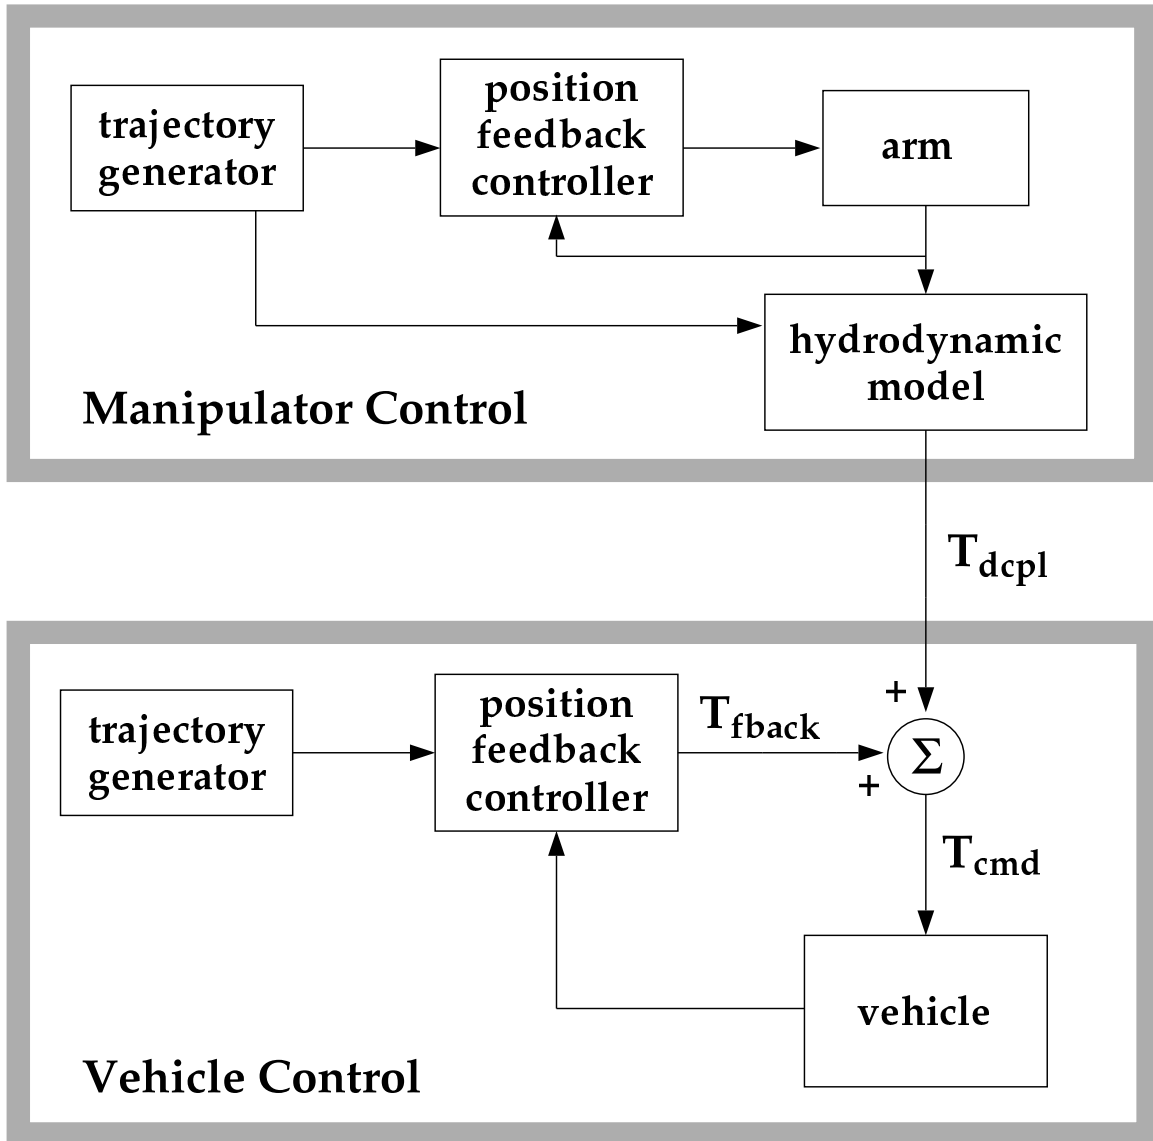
trajectory generator

position feedback controller

arm

hydrodynamic model

Manipulator Control

$T_{dcpl}$

trajectory generator

position feedback controller

$T_{fback}$

+

$\Sigma$

+

$T_{cmd}$

vehicle

Vehicle Control